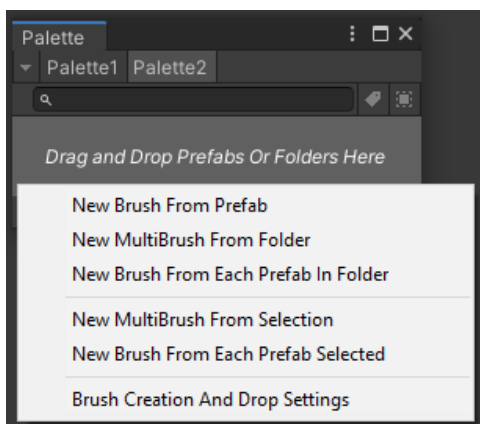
Palette

Palette1 Palette2

Drag and Drop Prefabs Or Folders Here

New Brush From Prefab
New MultiBrush From Folder
New Brush From Each Prefab In Folder

New MultiBrush From Selection
New Brush From Each Prefab Selected

Brush Creation And Drop Settings